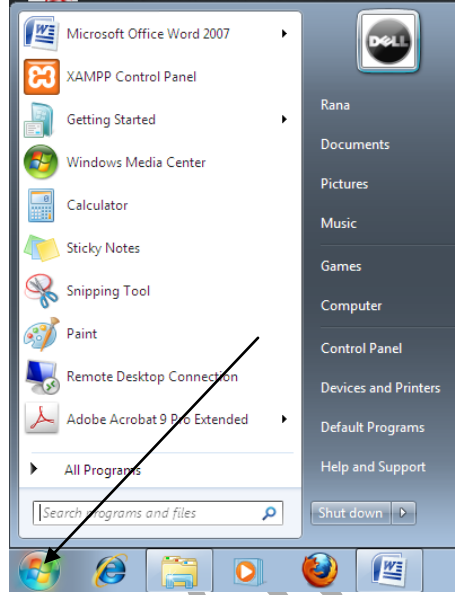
Microsoft Office Word 2007
XAMPP Control Panel
Getting Started
Windows Media Center
Calculator
Sticky Notes
Snipping Tool
Paint
Remote Desktop Connection
Adobe Acrobat 9 Pro Extended
All Programs
Search programs and files

DELL
Rana
Documents
Pictures
Music
Games
Computer
Control Panel
Devices and Printers
Default Programs
Help and Support
Shut down